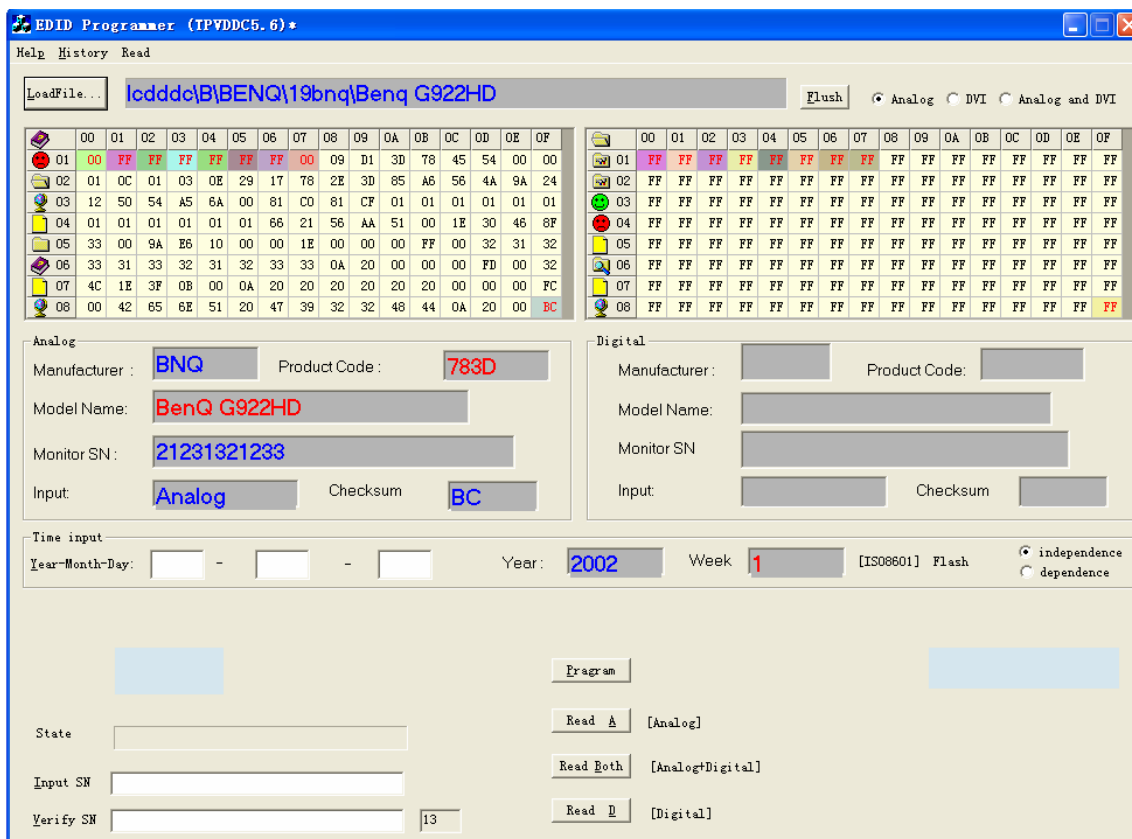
EDID Programmer (TPVDDC5.6)*

Help History Read

LoadFile... lcdddc\B\BENQ\19bnq\Benq G922HD Flush Analog DVI Analog and DVI

| | 00 | 01 | 02 | 03 | 04 | 05 | 06 | 07 | 08 | 09 | 0A | 0B | 0C | 0D | 0E | 0F |
|---|---|---|---|---|---|---|---|---|---|---|---|---|---|---|---|---|
| 01 | 00 | FF | FF | FF | FF | FF | FF | 00 | 09 | D1 | 3D | 78 | 45 | 54 | 00 | 00 |
| 02 | 01 | 0C | 01 | 03 | 0E | 29 | 17 | 78 | 2E | 3D | 85 | A6 | 56 | 4A | 9A | 24 |
| 03 | 12 | 50 | 54 | A5 | 6A | 00 | 81 | C0 | 81 | CF | 01 | 01 | 01 | 01 | 01 | 01 |
| 04 | 01 | 01 | 01 | 01 | 01 | 01 | 66 | 21 | 56 | AA | 51 | 00 | 1E | 30 | 46 | 8F |
| 05 | 33 | 00 | 9A | E6 | 10 | 00 | 00 | 1E | 00 | 00 | 00 | FF | 00 | 32 | 31 | 32 |
| 06 | 33 | 31 | 33 | 32 | 31 | 32 | 33 | 33 | 0A | 20 | 00 | 00 | 00 | FD | 00 | 32 |
| 07 | 4C | 1E | 3F | 0B | 00 | 0A | 20 | 20 | 20 | 20 | 20 | 20 | 00 | 00 | 00 | FC |
| 08 | 00 | 42 | 65 | 6E | 51 | 20 | 47 | 39 | 32 | 32 | 48 | 44 | 0A | 20 | 00 | BC |

| | 00 | 01 | 02 | 03 | 04 | 05 | 06 | 07 | 08 | 09 | 0A | 0B | 0C | 0D | 0E | 0F |
|---|---|---|---|---|---|---|---|---|---|---|---|---|---|---|---|---|
| 01 | FF | FF | FF | FF | FF | FF | FF | FF | FF | FF | FF | FF | FF | FF | FF | FF |
| 02 | FF | FF | FF | FF | FF | FF | FF | FF | FF | FF | FF | FF | FF | FF | FF | FF |
| 03 | FF | FF | FF | FF | FF | FF | FF | FF | FF | FF | FF | FF | FF | FF | FF | FF |
| 04 | FF | FF | FF | FF | FF | FF | FF | FF | FF | FF | FF | FF | FF | FF | FF | FF |
| 05 | FF | FF | FF | FF | FF | FF | FF | FF | FF | FF | FF | FF | FF | FF | FF | FF |
| 06 | FF | FF | FF | FF | FF | FF | FF | FF | FF | FF | FF | FF | FF | FF | FF | FF |
| 07 | FF | FF | FF | FF | FF | FF | FF | FF | FF | FF | FF | FF | FF | FF | FF | FF |
| 08 | FF | FF | FF | FF | FF | FF | FF | FF | FF | FF | FF | FF | FF | FF | FF | FF |

Analog
Manufacturer : BNQ Product Code : 783D
Model Name: BenQ G922HD
Monitor SN : 21231321233
Input: Analog Checksum BC

Digital
Manufacturer : Product Code:
Model Name:
Monitor SN
Input: Checksum

Time input
Year-Month-Day: - - Year: 2002 Week 1 [ISO8601] Flash independence dependence

Pragram

State
Read A [Analog]
Read Both [Analog+Digital]
Input SN
Verify SN 13 Read D [Digital]